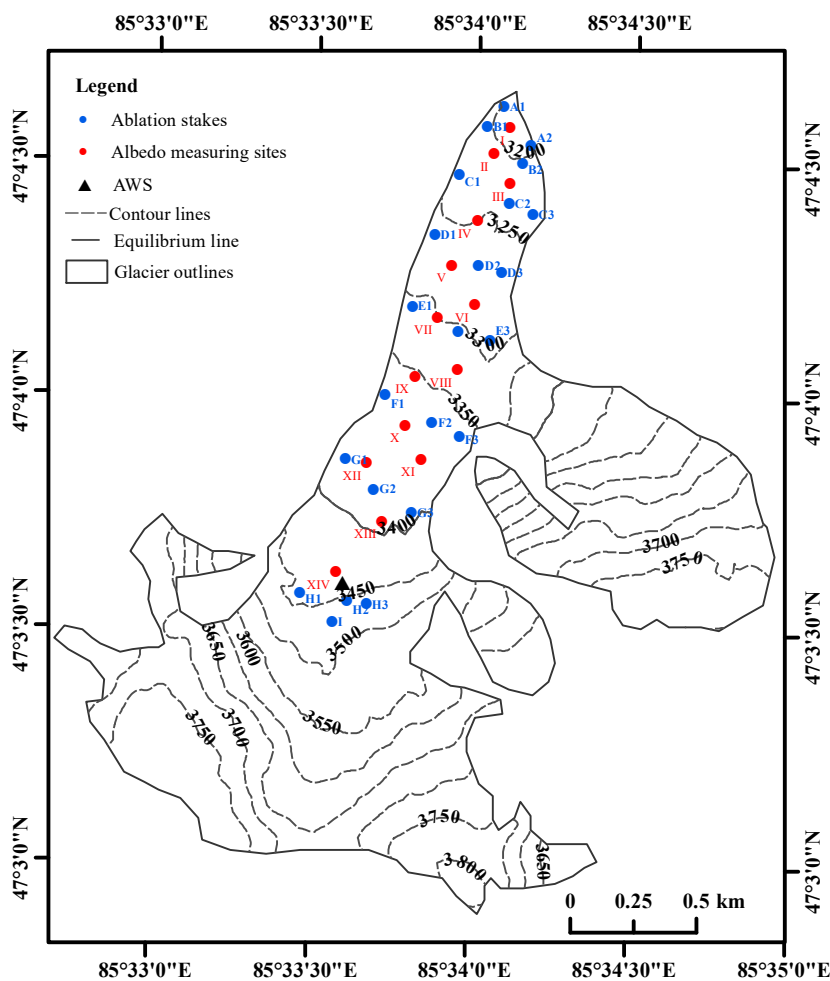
85°33'0"E 85°33'30"E 85°34'0"E 85°34'30"E

Legend
Ablation stakes
Albedo measuring sites
AWS
Contour lines
Equilibrium line
Glacier outlines

47°4'30"N 47°4'30"N
47°4'0"N 47°4'0"N
47°3'30"N 47°3'30"N
47°3'0"N 47°3'0"N

A1 B1 A2 I 3200 II B2 C1 III C2 C3 IV 3250 D1 V D2 D3 E1 VI VII E3 3300 IX VIII F1 3350 F2 X F3 G1 XII XI G2 G3 XIII 3400 XIV 3450 H1 H2 H3 I 3500 3650 3600 3550 3750 3700 3700 3750 3750 3800 3650

0 0.25 0.5 km

85°33'0"E 85°33'30"E 85°34'0"E 85°34'30"E 85°35'0"E